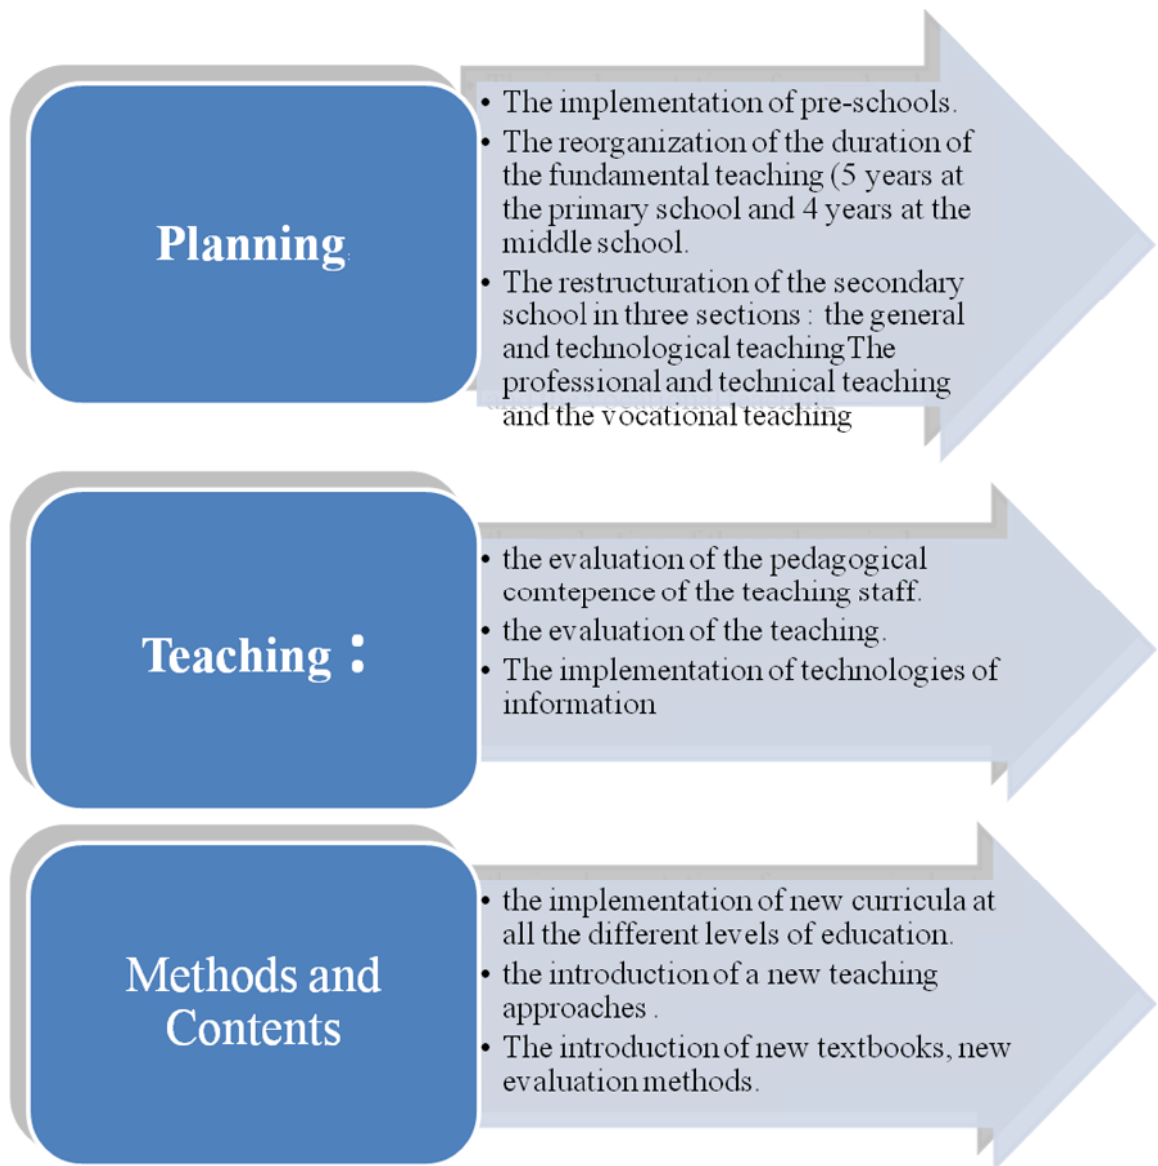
Planning

• The implementation of pre-schools.
• The reorganization of the duration of the fundamental teaching (5 years at the primary school and 4 years at the middle school.
• The restructuration of the secondary school in three sections : the general and technological teaching The professional and technical teaching and the vocational teaching

Teaching :

• the evaluation of the pedagogical comtepence of the teaching staff.
• the evaluation of the teaching.
• The implementation of technologies of information

Methods and Contents

• the implementation of new curricula at all the different levels of education.
• the introduction of a new teaching approaches .
• The introduction of new textbooks, new evaluation methods.